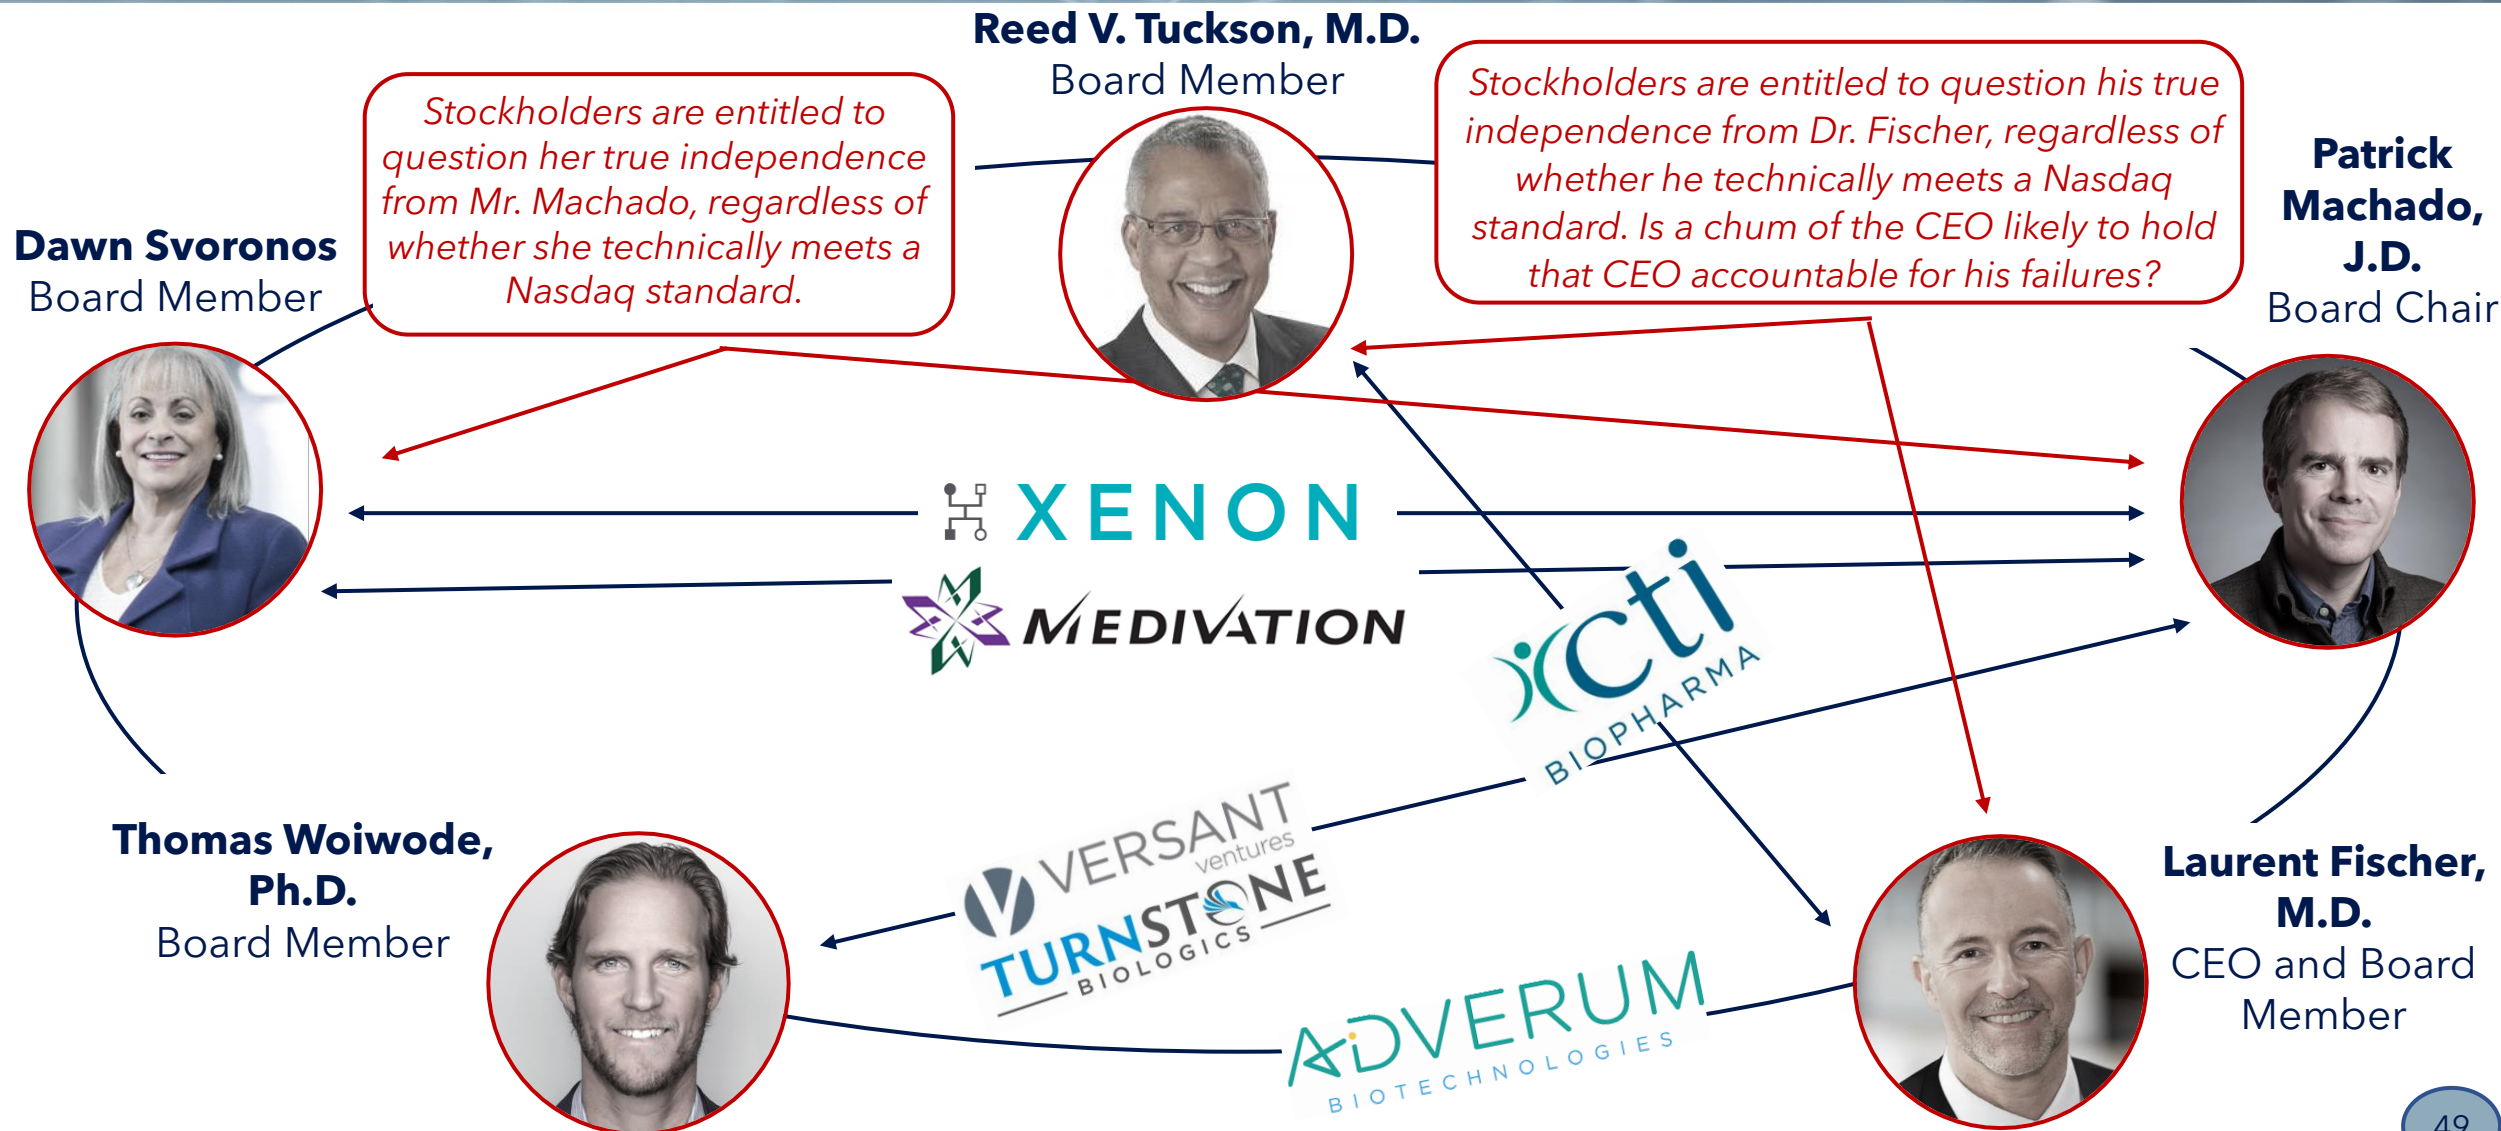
Reed V. Tuckson, M.D.
Board Member

Stockholders are entitled to question her true independence from Mr. Machado, regardless of whether she technically meets a Nasdaq standard.

Stockholders are entitled to question his true independence from Dr. Fischer, regardless of whether he technically meets a Nasdaq standard. Is a chum of the CEO likely to hold that CEO accountable for his failures?

Dawn Svoronos
Board Member

Patrick Machado, J.D.
Board Chair

XENON

MEDIVATION

cti BIOPHARMA

VERSANT ventures

TURNSTONE BIOLOGICS

ADVERUM BIOTECHNOLOGIES

Thomas Woiwode, Ph.D.
Board Member

Laurent Fischer, M.D.
CEO and Board Member

49